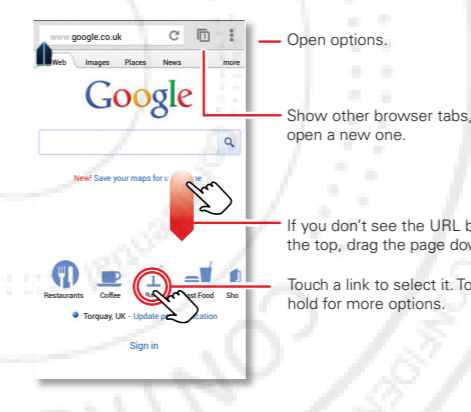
www.google.co.uk

Web Images Places News more

Google

New! Save your maps for u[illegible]

Restaurants Coffee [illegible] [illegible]st Food Sho

Torquay, UK - Update p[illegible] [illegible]cation

Sign in

Open options.

Show other browser tabs, open a new one.

If you don't see the URL b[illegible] the top, drag the page do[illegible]

Touch a link to select it. To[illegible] hold for more options.